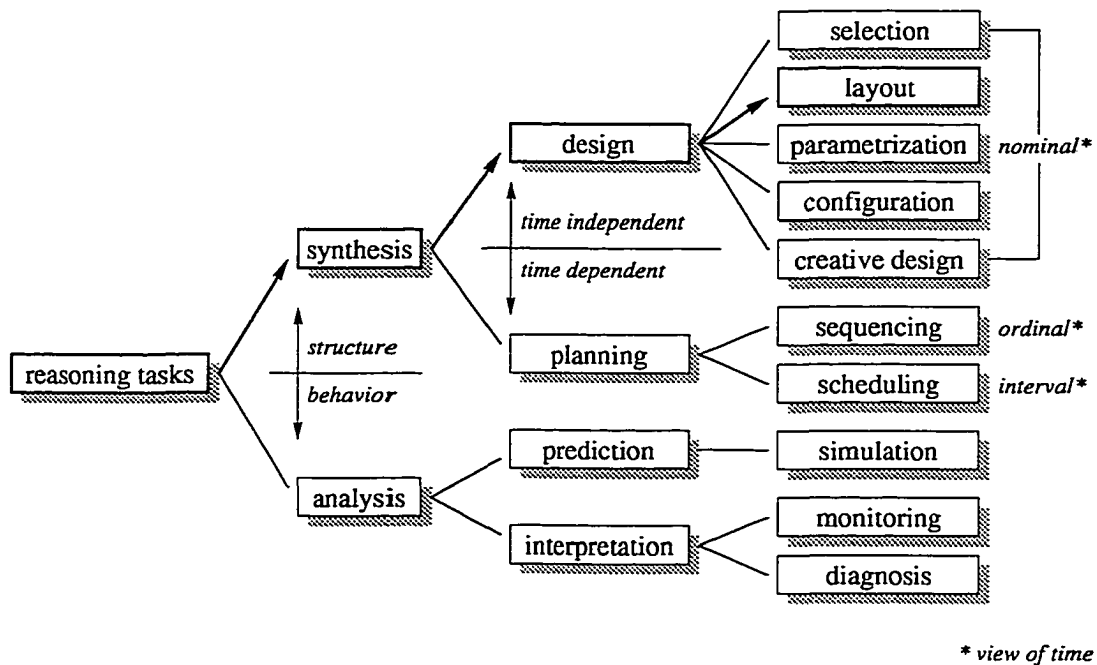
reasoning tasks

synthesis

analysis

structure

behavior

design

planning

time independent

time dependent

prediction

interpretation

selection

layout

parametrization

configuration

creative design

nominal*

sequencing

scheduling

ordinal*

interval*

simulation

monitoring

diagnosis

* view of time